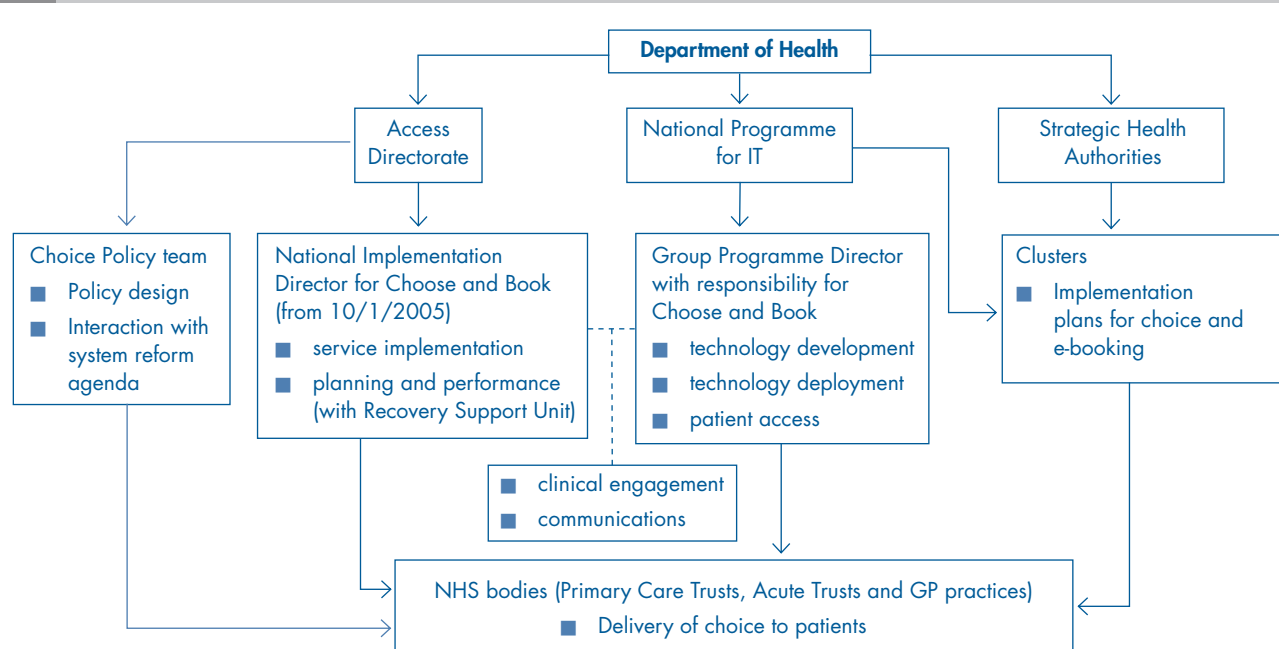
Department of Health

Access Directorate

National Programme for IT

Strategic Health Authorities

Choice Policy team
- Policy design
- Interaction with system reform agenda

National Implementation Director for Choose and Book (from 10/1/2005)
- service implementation
- planning and performance (with Recovery Support Unit)

Group Programme Director with responsibility for Choose and Book
- technology development
- technology deployment
- patient access

Clusters
- Implementation plans for choice and e-booking

- clinical engagement
- communications

NHS bodies (Primary Care Trusts, Acute Trusts and GP practices)
- Delivery of choice to patients